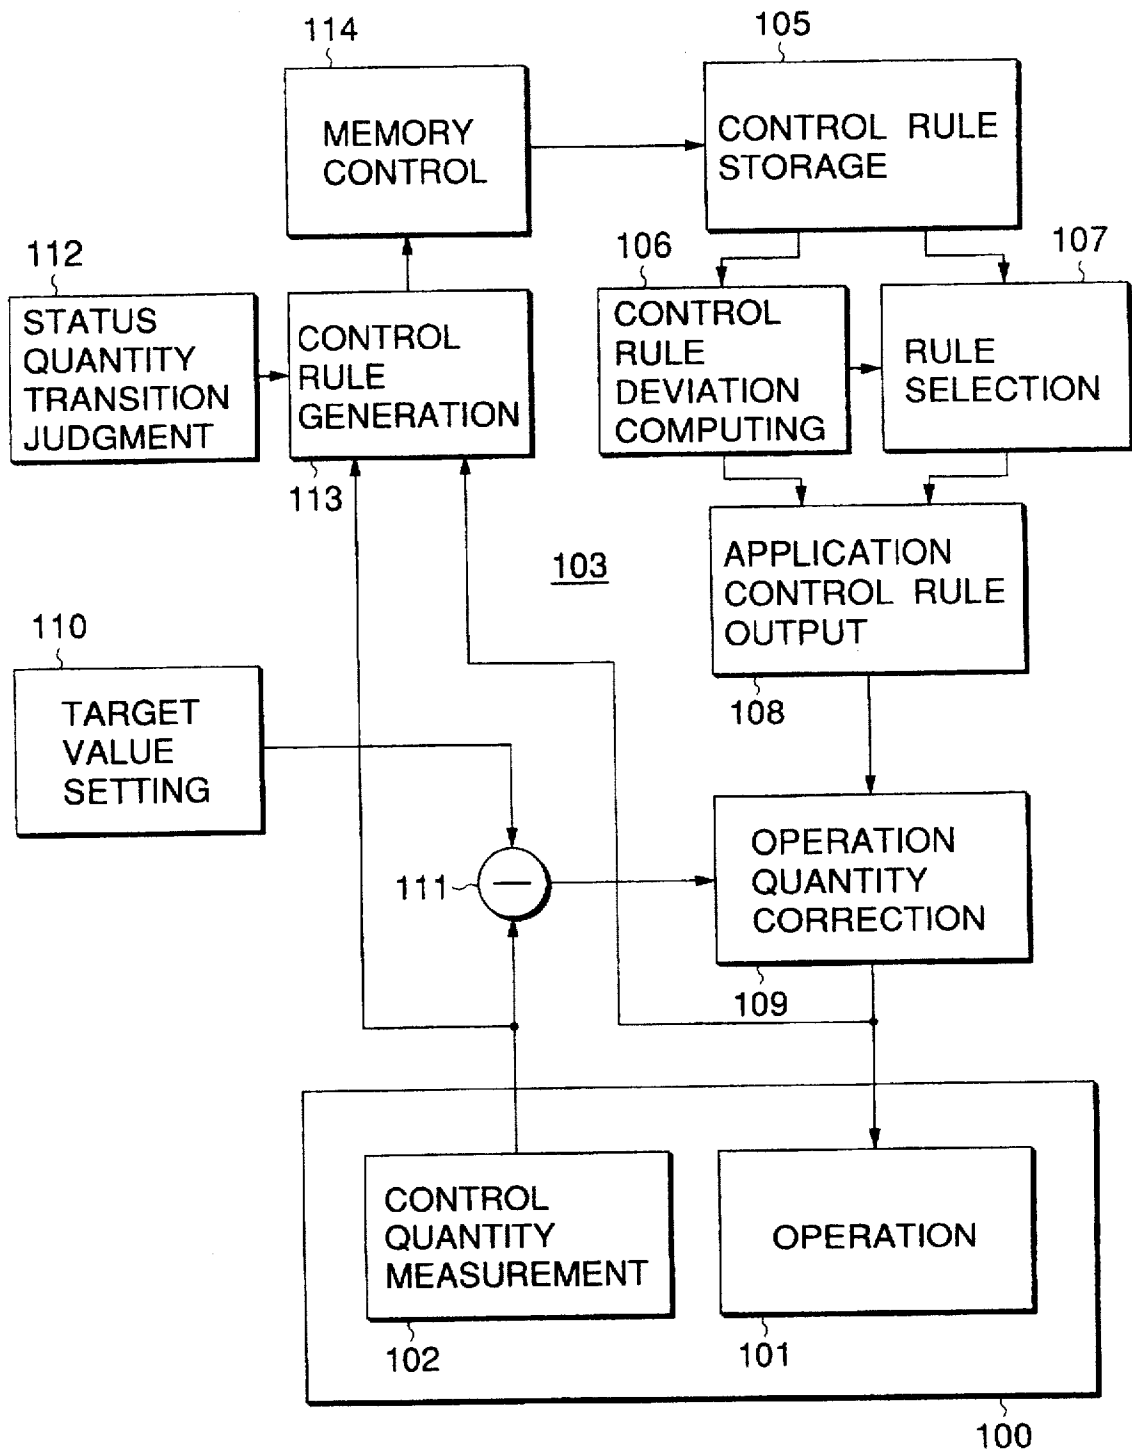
114

MEMORY CONTROL

105

CONTROL RULE STORAGE

112

STATUS QUANTITY TRANSITION JUDGMENT

CONTROL RULE GENERATION

113

106

CONTROL RULE DEVIATION COMPUTING

107

RULE SELECTION

103

APPLICATION CONTROL RULE OUTPUT

108

110

TARGET VALUE SETTING

111

OPERATION QUANTITY CORRECTION

109

CONTROL QUANTITY MEASUREMENT

102

OPERATION

101

100